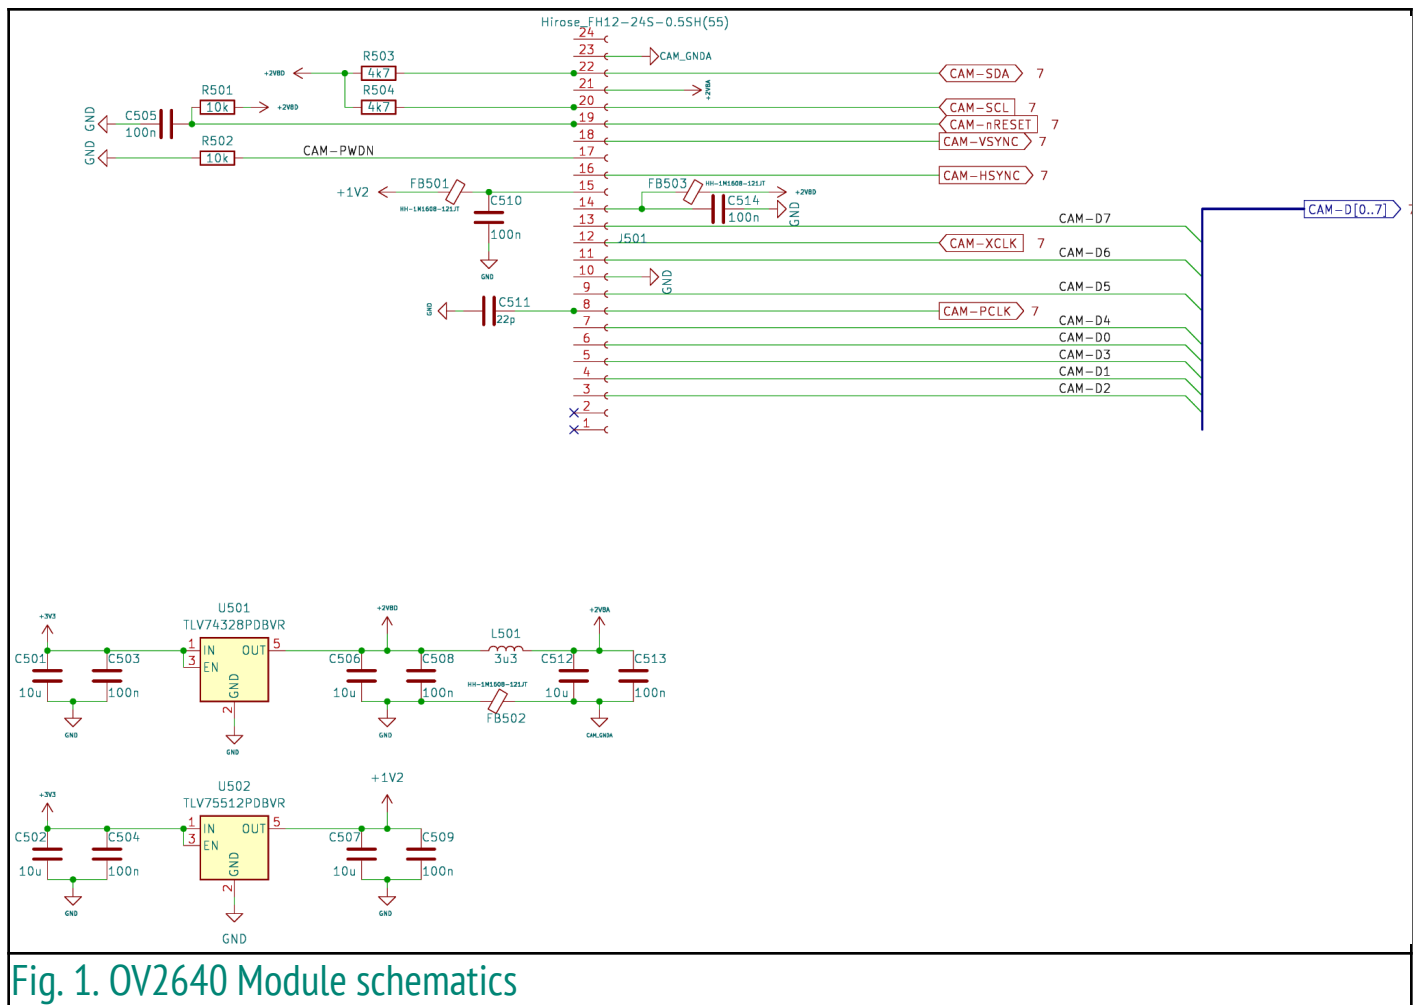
Hirose_FH12-24S-0.5SH(55)

24
23 CAM_GNDA
22 CAM-SDA 7
21 +2V8A
20 CAM-SCL 7
19 CAM-nRESET 7
18 CAM-VSYNC 7
17
16 CAM-HSYNC 7
15
14
13 CAM-D7
12 CAM-XCLK 7
11 CAM-D6
10 GND
9 CAM-D5
8 CAM-PCLK 7
7 CAM-D4
6 CAM-D0
5 CAM-D3
4 CAM-D1
3 CAM-D2
2
1

J501

CAM-D[0..7]

+2V8D R503 4k7
R504 4k7
R501 10k +2V8D
GND GND C505 100n
GND R502 10k CAM-PWDN
+1V2 FB501 HH-1M1608-121JT
C510 100n GND
FB503 HH-1M1608-121JT +2V8D
C514 100n GND
GND C511 22p

U501 TLV74328PDBVR
+3V3 C501 10u C503 100n GND
1 IN 3 EN OUT 5 GND 2
GND
+2V8D C506 10u C508 100n GND
L501 3u3
HH-1M1608-121JT FB502
+2V8A C512 10u C513 100n CAM_GNDA

U502 TLV75512PDBVR
+3V3 C502 10u C504 100n GND
1 IN 3 EN OUT 5 GND 2
GND
+1V2 C507 10u C509 100n GND

Fig. 1. OV2640 Module schematics